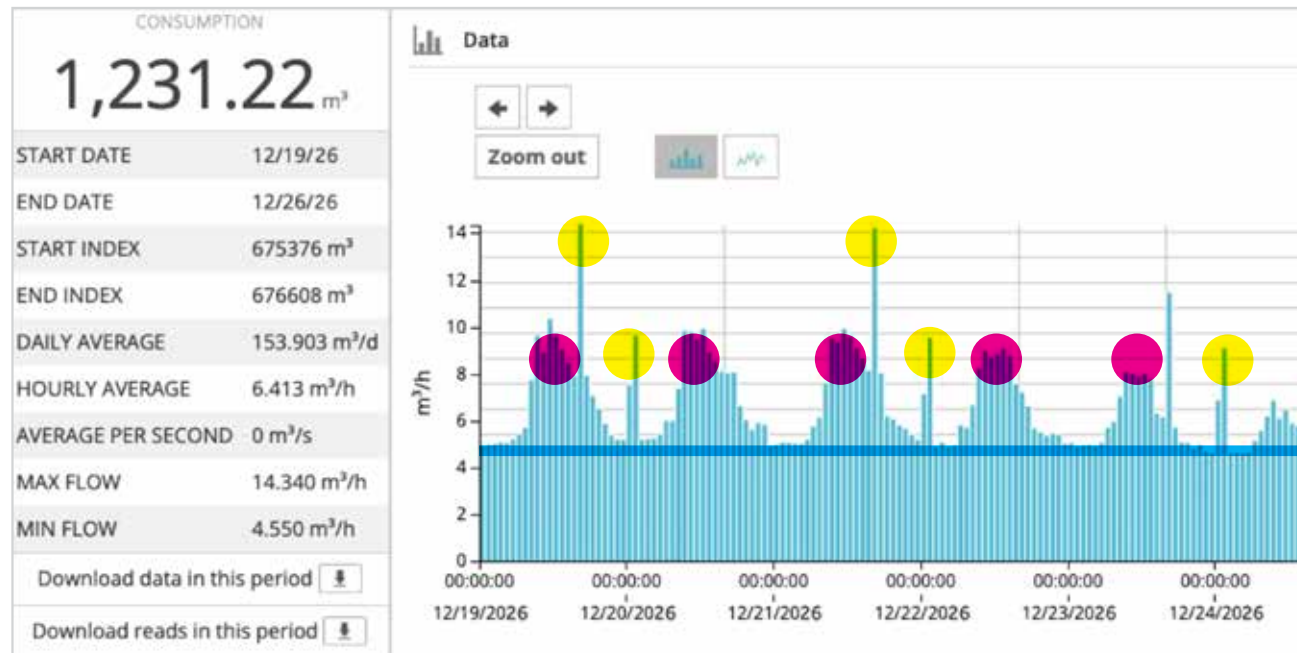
CONSUMPTION

1,231.22 m³

| | |
|---|---|
| START DATE | 12/19/26 |
| END DATE | 12/26/26 |
| START INDEX | 675376 m³ |
| END INDEX | 676608 m³ |
| DAILY AVERAGE | 153.903 m³/d |
| HOURLY AVERAGE | 6.413 m³/h |
| AVERAGE PER SECOND | 0 m³/s |
| MAX FLOW | 14.340 m³/h |
| MIN FLOW | 4.550 m³/h |

Download data in this period

Download reads in this period

Data

Zoom out

m³/h

14
12
10
8
6
4
2
0

00:00:00 12/19/2026
00:00:00 12/20/2026
00:00:00 12/21/2026
00:00:00 12/22/2026
00:00:00 12/23/2026
00:00:00 12/24/2026